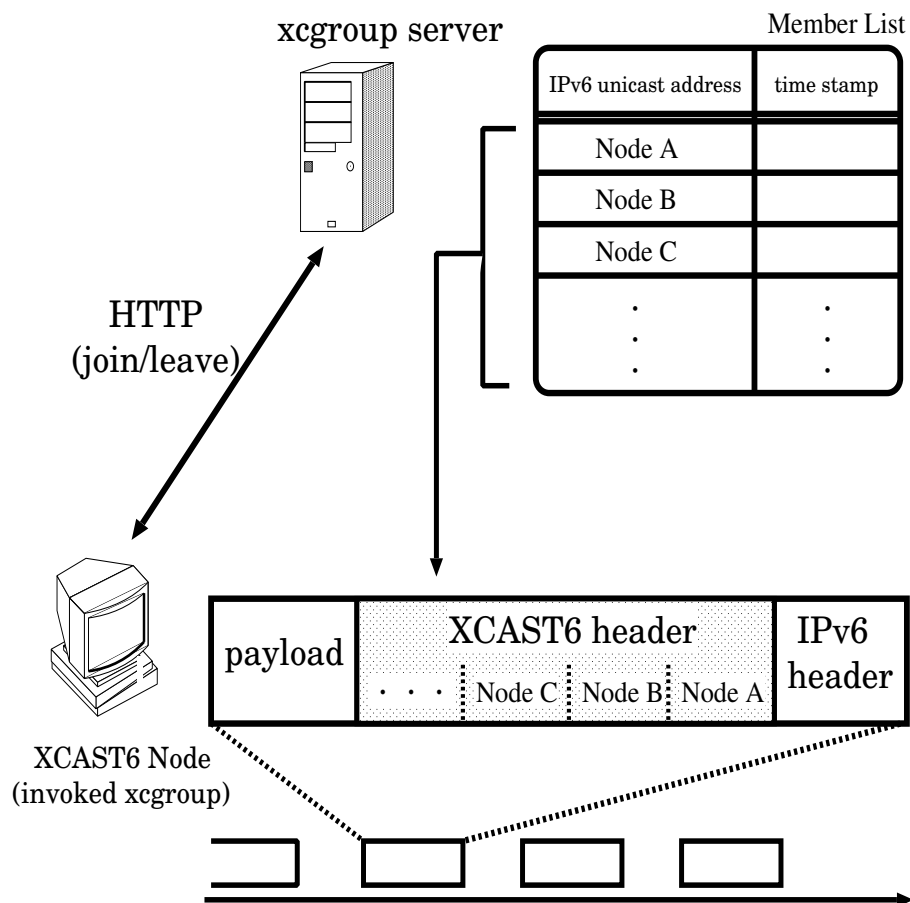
xcgroup server

Member List

| IPv6 unicast address | time stamp |
|---|---|
| Node A | |
| Node B | |
| Node C | |
| ⋮ | ⋮ |

HTTP
(join/leave)

| payload | XCAST6 header: · · · Node C Node B Node A | IPv6 header |
|---|---|---|

XCAST6 Node
(invoked xcgroup)